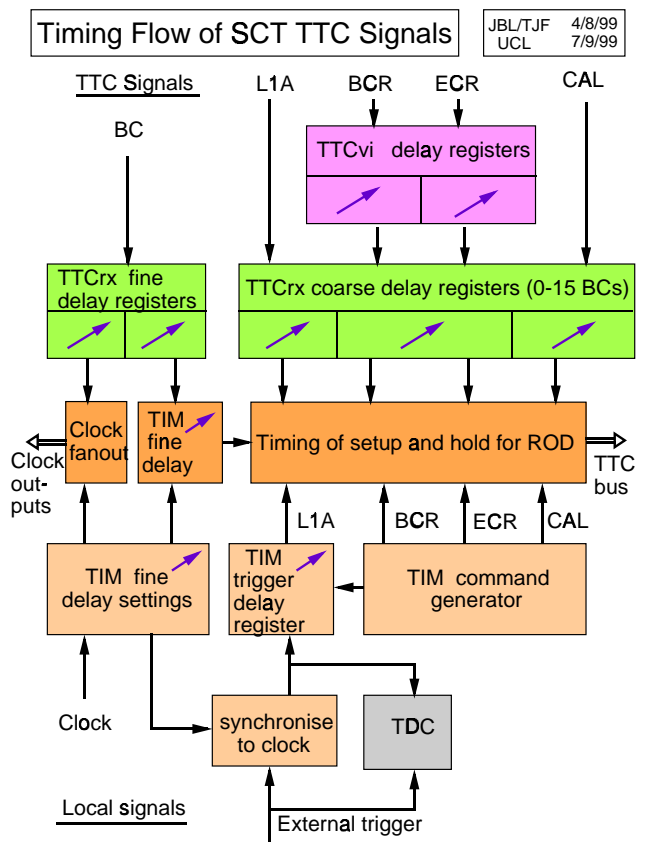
Timing Flow of SCT TTC Signals

JBL/TJF 4/8/99
UCL 7/9/99

TTC Signals

BC

L1A

BCR

ECR

CAL

TTCvi delay registers

TTCrx fine delay registers

TTCrx coarse delay registers (0-15 BCs)

Clock fanout

TIM fine delay

Timing of setup and hold for ROD

Clock outputs

TTC bus

L1A

BCR

ECR

CAL

TIM fine delay settings

TIM trigger delay register

TIM command generator

Clock

synchronise to clock

TDC

Local signals

External trigger